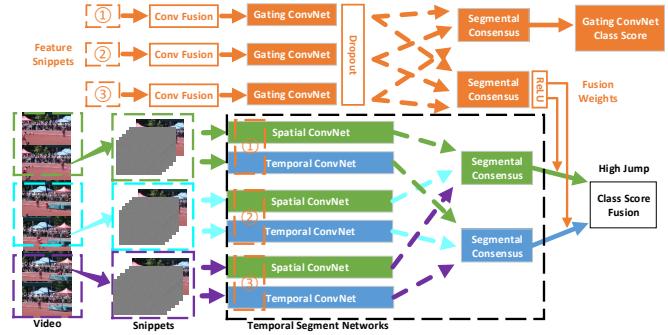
①
Conv Fusion
Gating ConvNet
②
Conv Fusion
Gating ConvNet
③
Conv Fusion
Gating ConvNet
Feature Snippets
Dropout
Segmental Consensus
Gating ConvNet Class Score
Segmental Consensus
ReLU
Fusion Weights
Spatial ConvNet
①
Temporal ConvNet
Spatial ConvNet
②
Temporal ConvNet
Spatial ConvNet
③
Temporal ConvNet
Segmental Consensus
Segmental Consensus
High Jump
Class Score Fusion
Video
Snippets
Temporal Segment Networks